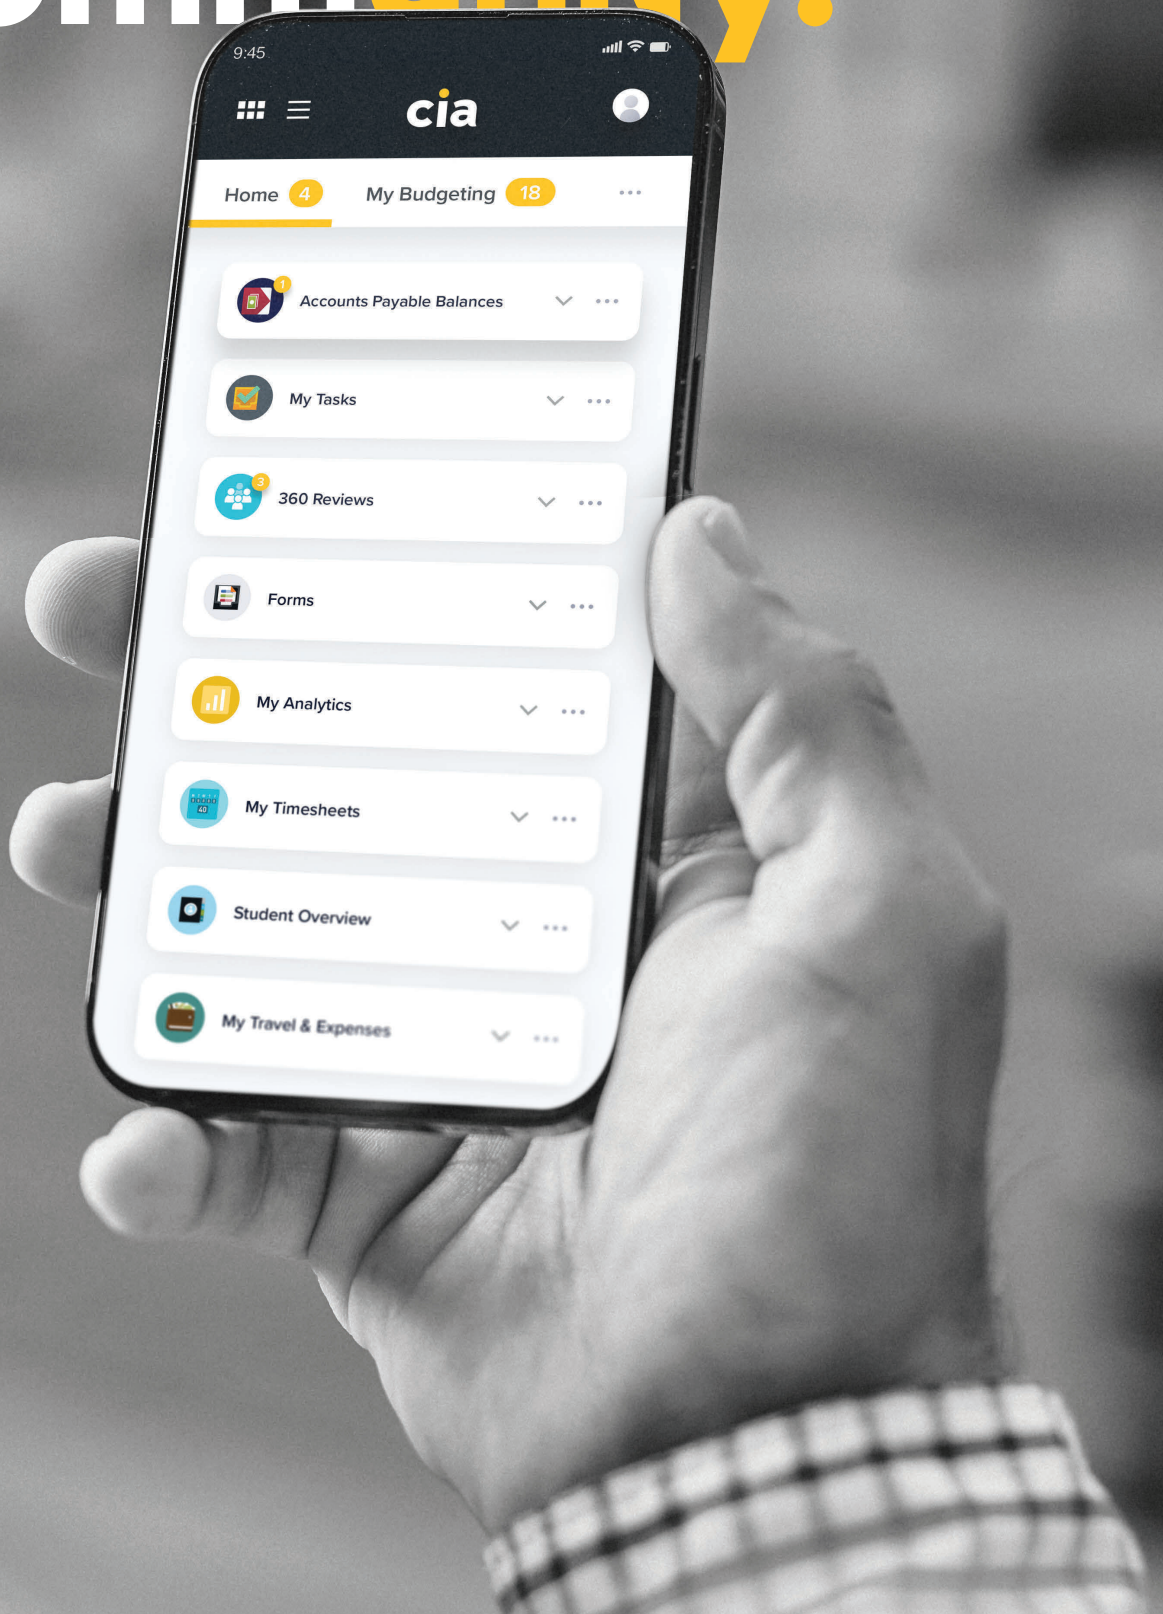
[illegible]

9:45

cia

Home 4
My Budgeting 18
...

1
Accounts Payable Balances
...

My Tasks
...

3
360 Reviews
...

Forms
...

My Analytics
...

40
My Timesheets
...

Student Overview
...

My Travel & Expenses
...